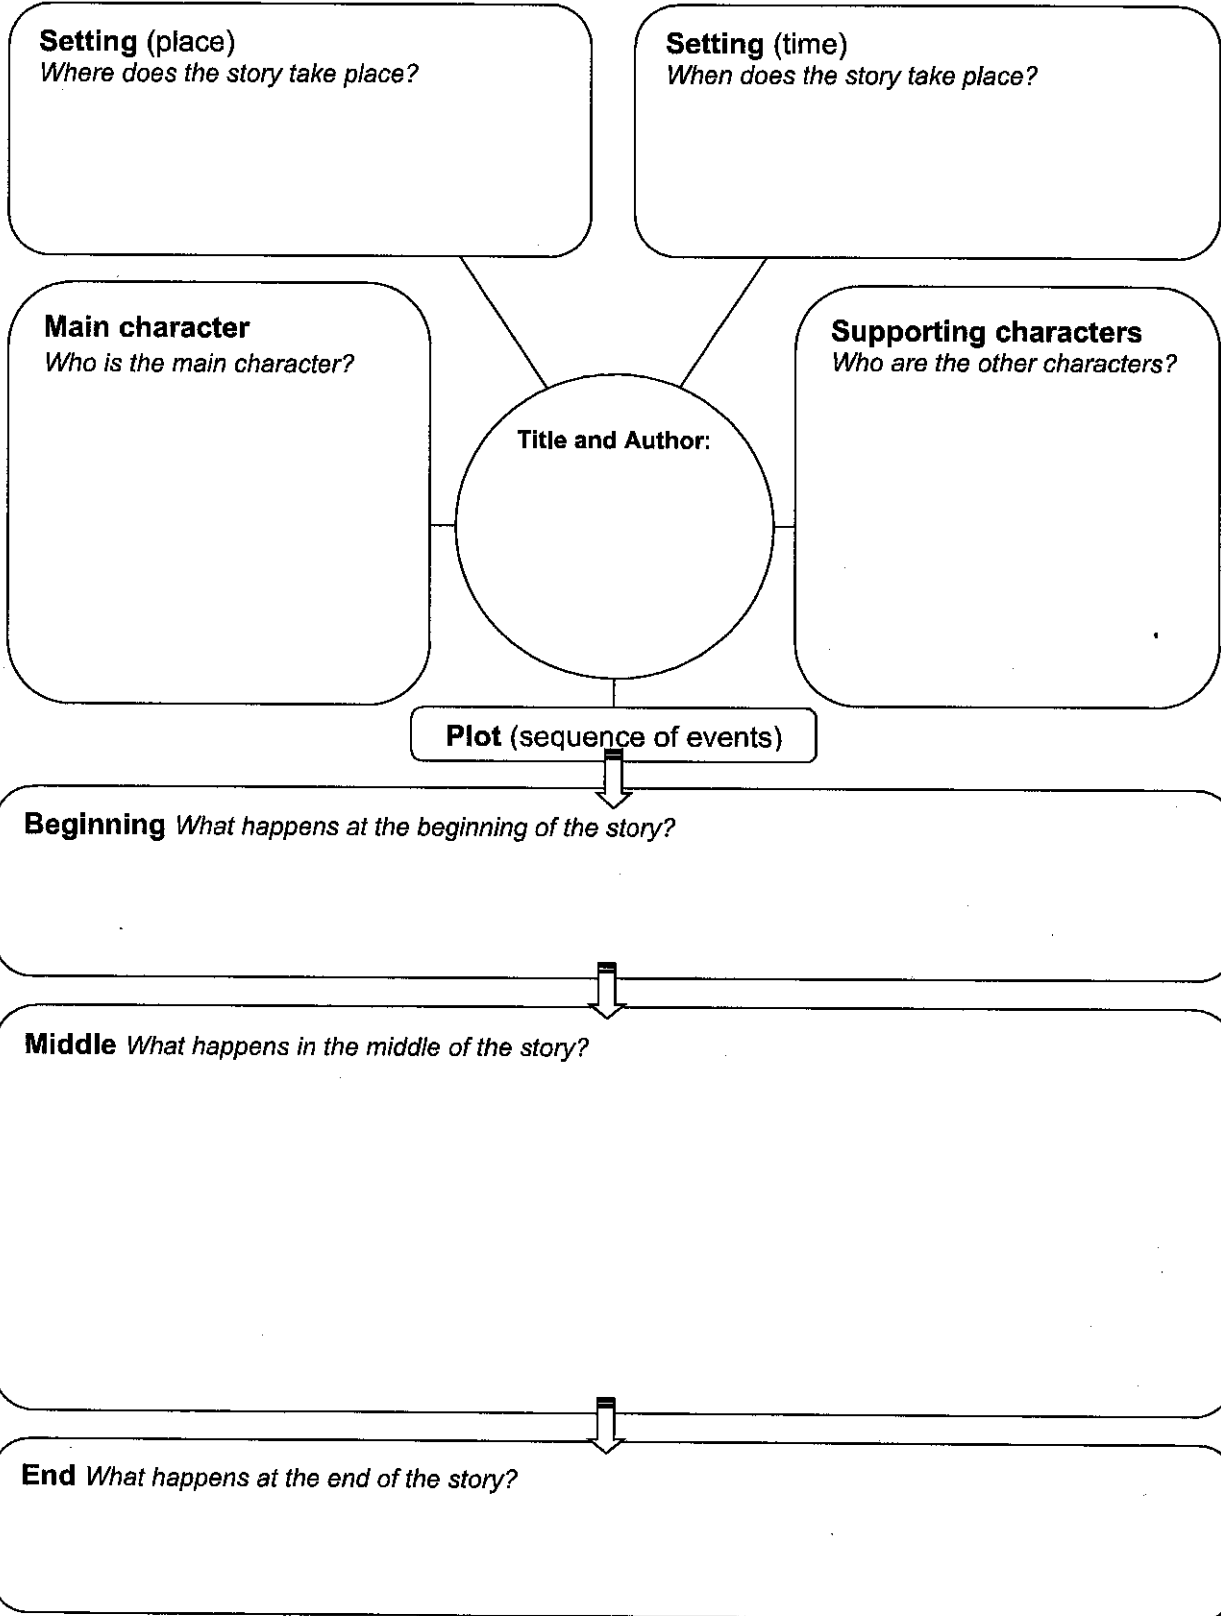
Setting (place)
Where does the story take place?

Setting (time)
When does the story take place?

Main character
Who is the main character?

Title and Author:

Supporting characters
Who are the other characters?

Plot (sequence of events)

Beginning What happens at the beginning of the story?

Middle What happens in the middle of the story?

End What happens at the end of the story?